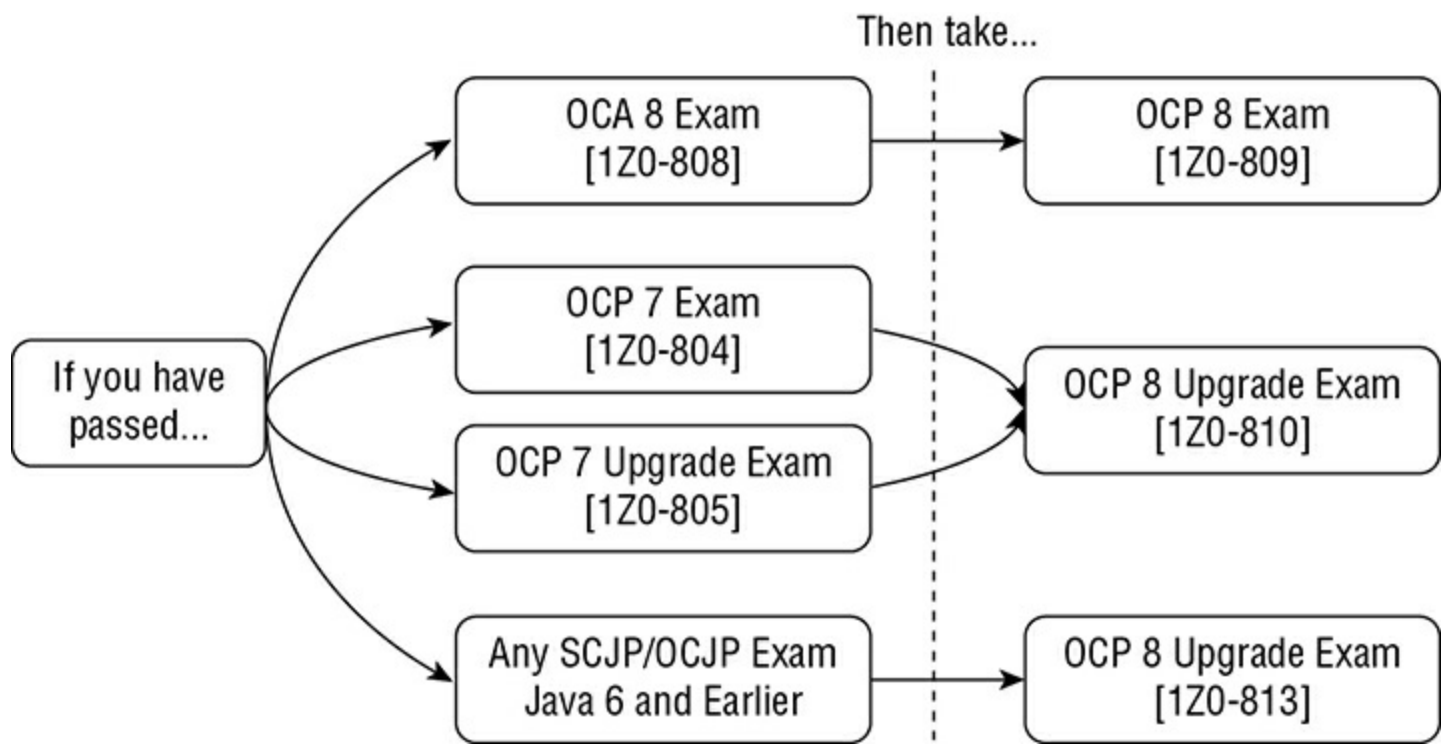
Then take...

If you have passed...

OCA 8 Exam
[1Z0-808]

OCP 7 Exam
[1Z0-804]

OCP 7 Upgrade Exam
[1Z0-805]

Any SCJP/OCJP Exam
Java 6 and Earlier

OCP 8 Exam
[1Z0-809]

OCP 8 Upgrade Exam
[1Z0-810]

OCP 8 Upgrade Exam
[1Z0-813]